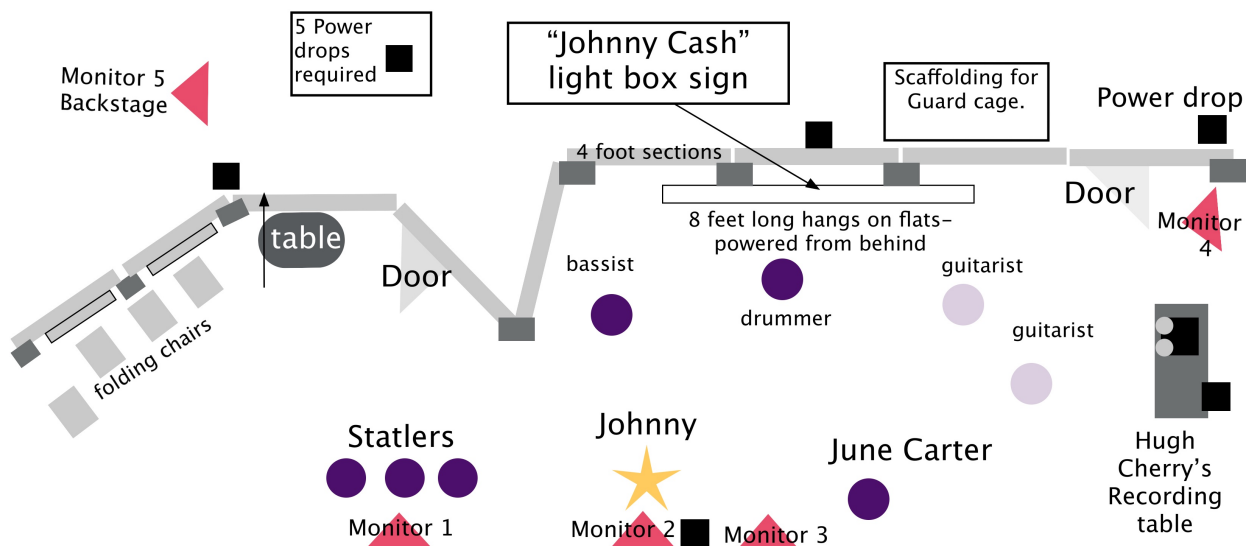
5 Power drops required

"Johnny Cash" light box sign

Scaffolding for Guard cage.

Monitor 5 Backstage

Power drop

4 foot sections

Door

table

Door

8 feet long hangs on flats- powered from behind

Monitor 4

bassist

drummer

guitarist

guitarist

folding chairs

Statlers

Johnny

June Carter

Hugh Cherry's Recording table

Monitor 1

Monitor 2

Monitor 3